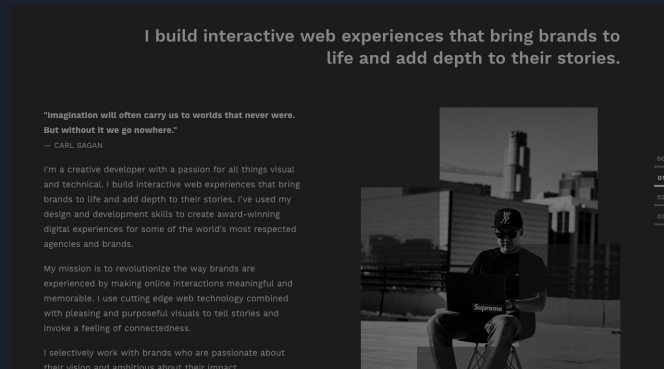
I build interactive web experiences that bring brands to life and add depth to their stories.

"Imagination will often carry us to worlds that never were. But without it we go nowhere."
— CARL SAGAN

I'm a creative developer with a passion for all things visual and technical. I build interactive web experiences that bring brands to life and add depth to their stories. I've used my design and development skills to create award-winning digital experiences for some of the world's most respected agencies and brands.

My mission is to revolutionize the way brands are experienced by making online interactions meaningful and memorable. I use cutting edge web technology combined with pleasing and purposeful visuals to tell stories and invoke a feeling of connectedness.

I selectively work with brands who are passionate about their vision and ambitious about their impact.

Supreme

00
01
02
03